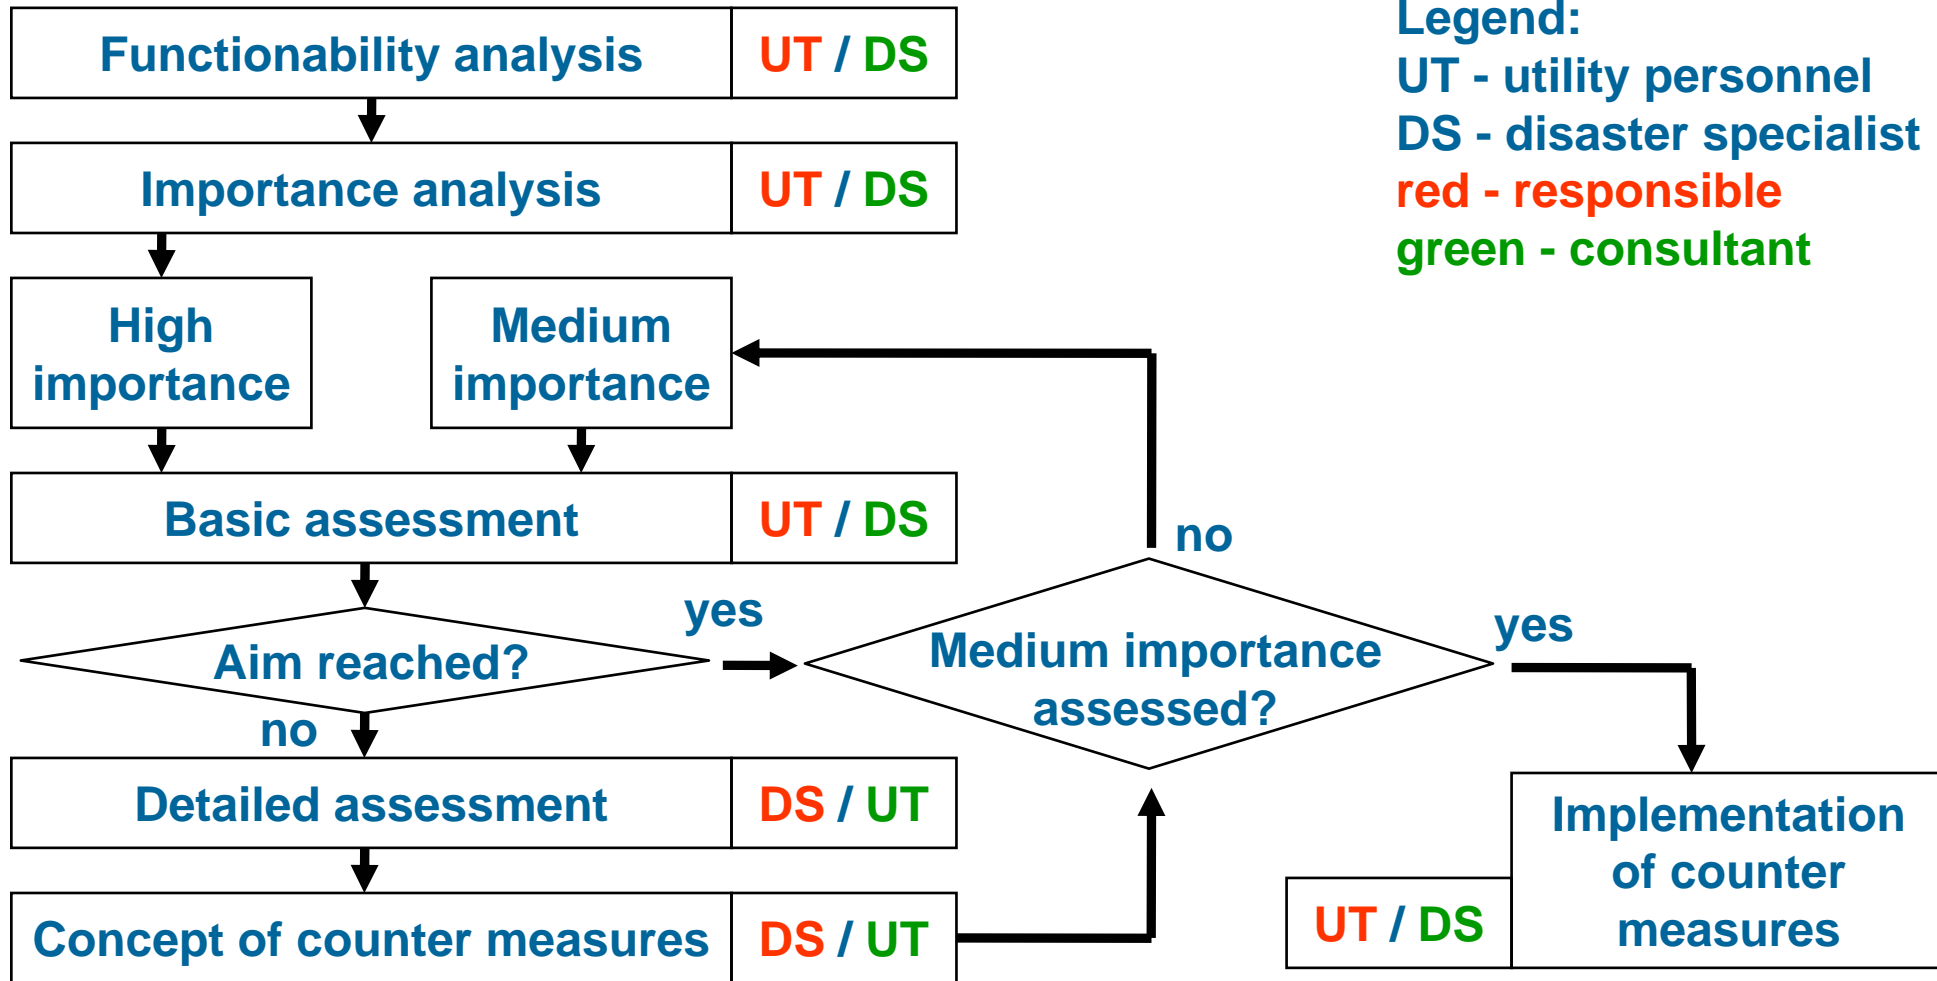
Functionability analysis | UT / DS

Importance analysis | UT / DS

High importance

Medium importance

Basic assessment | UT / DS

Aim reached?

yes

no

Detailed assessment | DS / UT

Concept of counter measures | DS / UT

Medium importance assessed?

no

yes

Implementation of counter measures

UT / DS

Legend:
UT - utility personnel
DS - disaster specialist
red - responsible
green - consultant